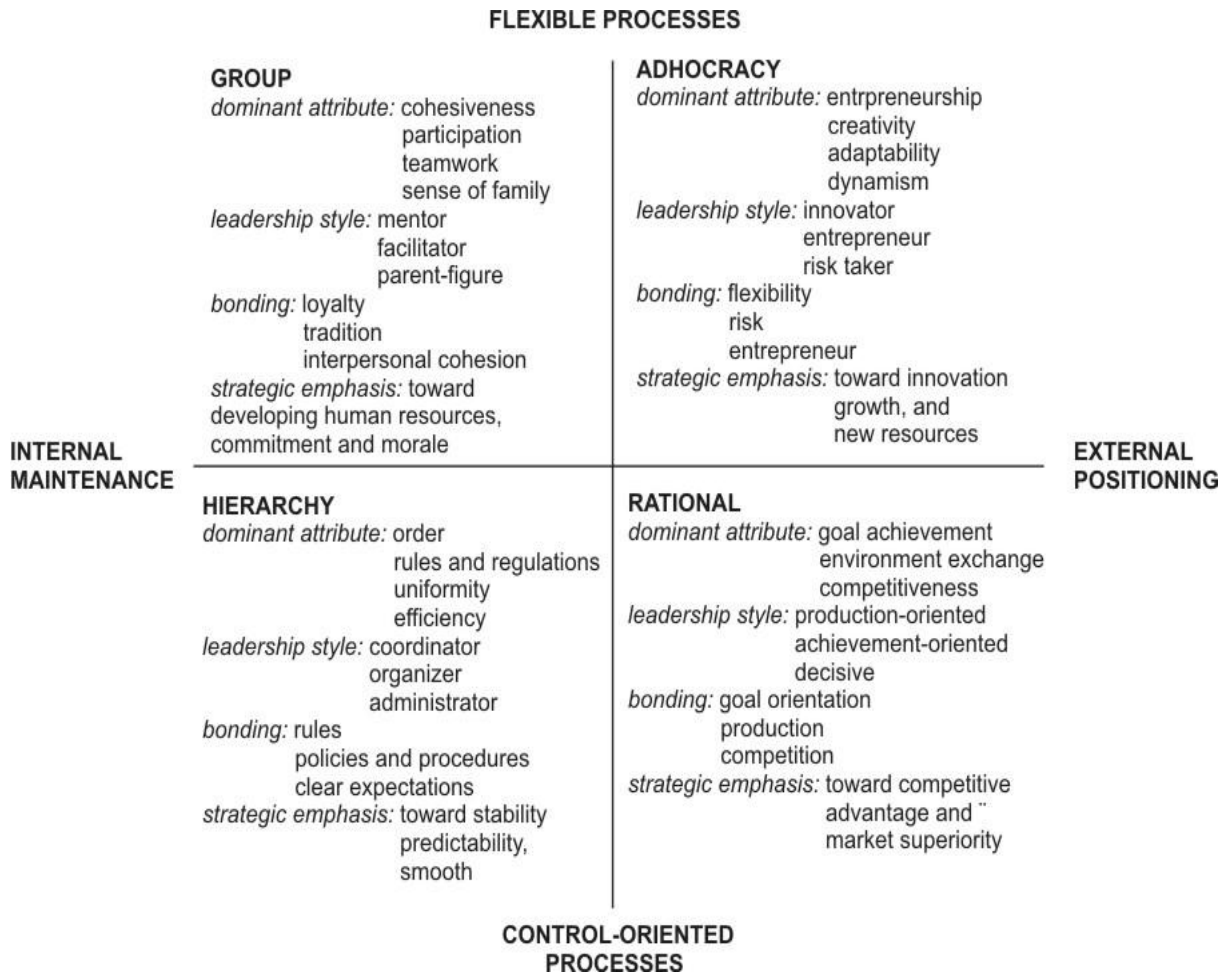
FLEXIBLE PROCESSES

GROUP
*dominant attribute:* cohesiveness
participation
teamwork
sense of family
*leadership style:* mentor
facilitator
parent-figure
*bonding:* loyalty
tradition
interpersonal cohesion
*strategic emphasis:* toward developing human resources, commitment and morale

ADHOCRACY
*dominant attribute:* entrpreneurship
creativity
adaptability
dynamism
*leadership style:* innovator
entrepreneur
risk taker
*bonding:* flexibility
risk
entrepreneur
*strategic emphasis:* toward innovation
growth, and
new resources

INTERNAL MAINTENANCE

EXTERNAL POSITIONING

HIERARCHY
*dominant attribute:* order
rules and regulations
uniformity
efficiency
*leadership style:* coordinator
organizer
administrator
*bonding:* rules
policies and procedures
clear expectations
*strategic emphasis:* toward stability
predictability,
smooth

RATIONAL
*dominant attribute:* goal achievement
environment exchange
competitiveness
*leadership style:* production-oriented
achievement-oriented
decisive
*bonding:* goal orientation
production
competition
*strategic emphasis:* toward competitive
advantage and ¨
market superiority

CONTROL-ORIENTED PROCESSES